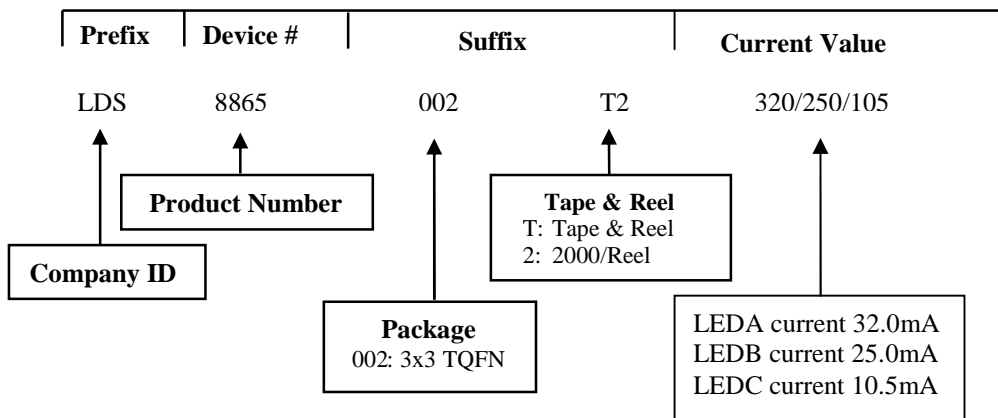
Prefix Device # Suffix Current Value

LDS 8865 002 T2 320/250/105

Product Number

Company ID

Tape & Reel
T: Tape & Reel
2: 2000/Reel

Package
002: 3x3 TQFN

LEDA current 32.0mA
LEDB current 25.0mA
LEDC current 10.5mA